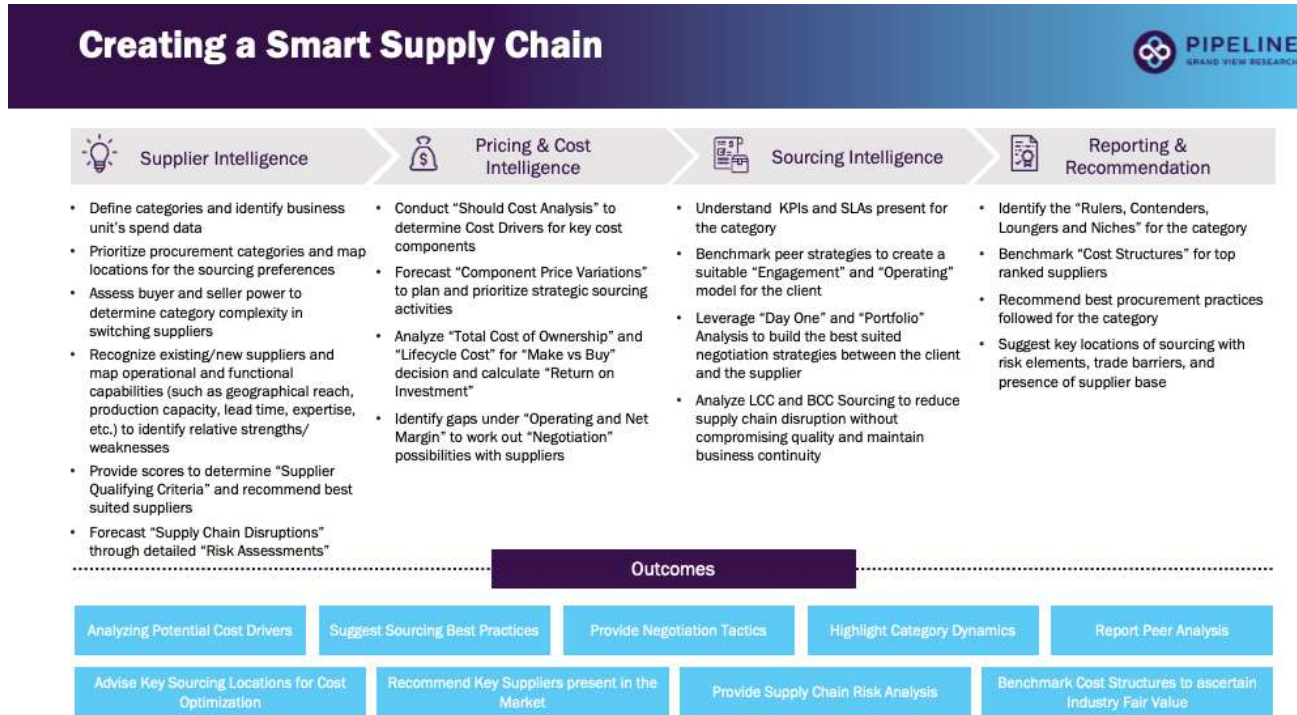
Creating a Smart Supply Chain

PIPELINE
GRAND VIEW RESEARCH

Supplier Intelligence

• Define categories and identify business unit's spend data
• Prioritize procurement categories and map locations for the sourcing preferences
• Assess buyer and seller power to determine category complexity in switching suppliers
• Recognize existing/new suppliers and map operational and functional capabilities (such as geographical reach, production capacity, lead time, expertise, etc.) to identify relative strengths/ weaknesses
• Provide scores to determine "Supplier Qualifying Criteria" and recommend best suited suppliers
• Forecast "Supply Chain Disruptions" through detailed "Risk Assessments"

Pricing & Cost Intelligence

• Conduct "Should Cost Analysis" to determine Cost Drivers for key cost components
• Forecast "Component Price Variations" to plan and prioritize strategic sourcing activities
• Analyze "Total Cost of Ownership" and "Lifecycle Cost" for "Make vs Buy" decision and calculate "Return on Investment"
• Identify gaps under "Operating and Net Margin" to work out "Negotiation" possibilities with suppliers

Sourcing Intelligence

• Understand KPIs and SLAs present for the category
• Benchmark peer strategies to create a suitable "Engagement" and "Operating" model for the client
• Leverage "Day One" and "Portfolio" Analysis to build the best suited negotiation strategies between the client and the supplier
• Analyze LCC and BCC Sourcing to reduce supply chain disruption without compromising quality and maintain business continuity

Reporting & Recommendation

• Identify the "Rulers, Contenders, Loungers and Niches" for the category
• Benchmark "Cost Structures" for top ranked suppliers
• Recommend best procurement practices followed for the category
• Suggest key locations of sourcing with risk elements, trade barriers, and presence of supplier base

Outcomes

Analyzing Potential Cost Drivers
Suggest Sourcing Best Practices
Provide Negotiation Tactics
Highlight Category Dynamics
Report Peer Analysis
Advise Key Sourcing Locations for Cost Optimization
Recommend Key Suppliers present in the Market
Provide Supply Chain Risk Analysis
Benchmark Cost Structures to ascertain Industry Fair Value